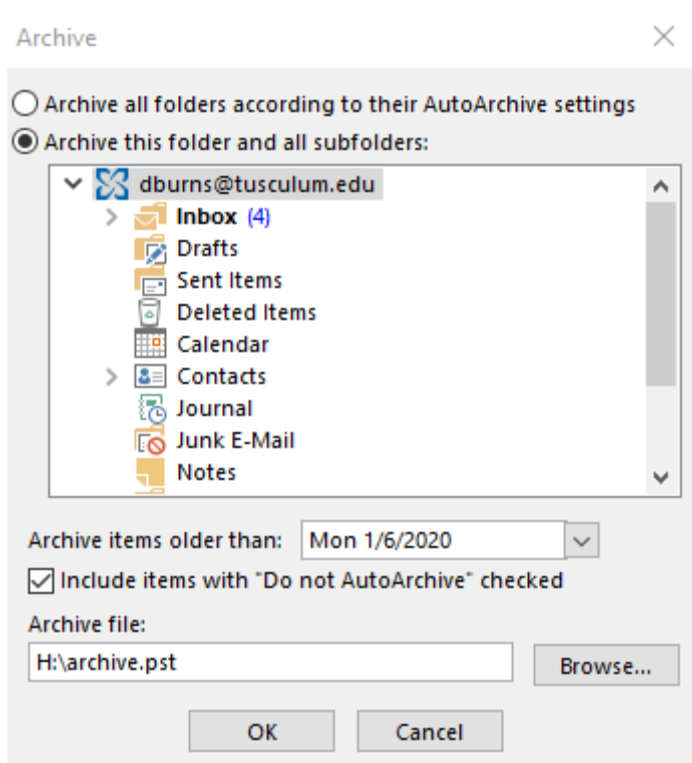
Archive

Archive all folders according to their AutoArchive settings

Archive this folder and all subfolders:

dburns@tusculum.edu
Inbox (4)
Drafts
Sent Items
Deleted Items
Calendar
Contacts
Journal
Junk E-Mail
Notes

Archive items older than: Mon 1/6/2020

Include items with "Do not AutoArchive" checked

Archive file:

H:\archive.pst

Browse...

OK

Cancel